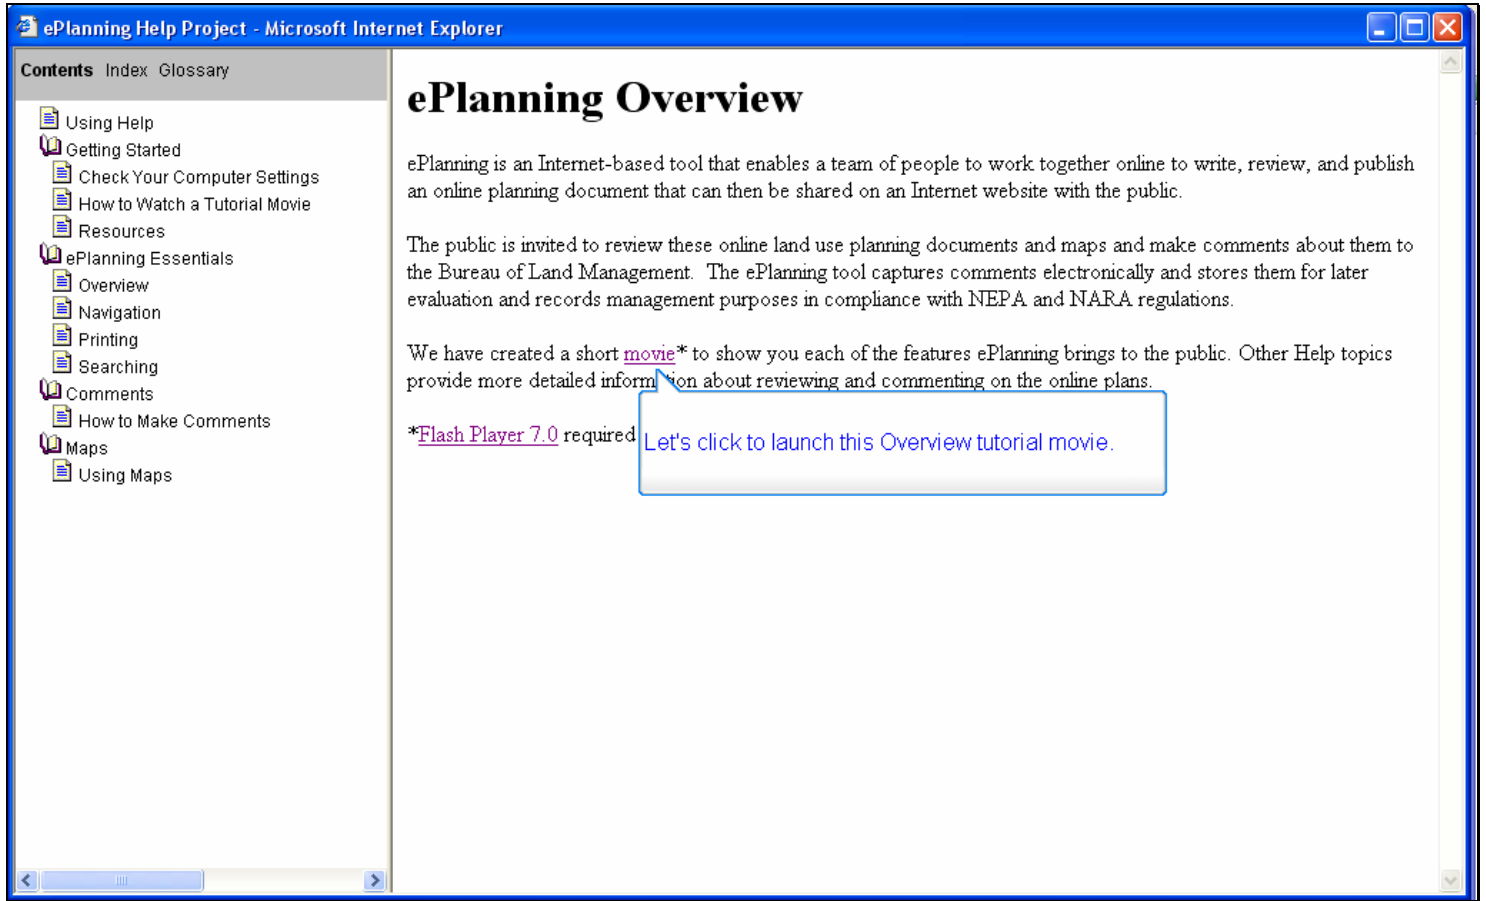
ePlanning Help Project - Microsoft Internet Explorer

Contents Index Glossary

Using Help
Getting Started
Check Your Computer Settings
How to Watch a Tutorial Movie
Resources
ePlanning Essentials
Overview
Navigation
Printing
Searching
Comments
How to Make Comments
Maps
Using Maps

ePlanning Overview

ePlanning is an Internet-based tool that enables a team of people to work together online to write, review, and publish an online planning document that can then be shared on an Internet website with the public.

The public is invited to review these online land use planning documents and maps and make comments about them to the Bureau of Land Management. The ePlanning tool captures comments electronically and stores them for later evaluation and records management purposes in compliance with NEPA and NARA regulations.

We have created a short movie* to show you each of the features ePlanning brings to the public. Other Help topics provide more detailed inform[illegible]ion about reviewing and commenting on the online plans.

*Flash Player 7.0 required

Let's click to launch this Overview tutorial movie.